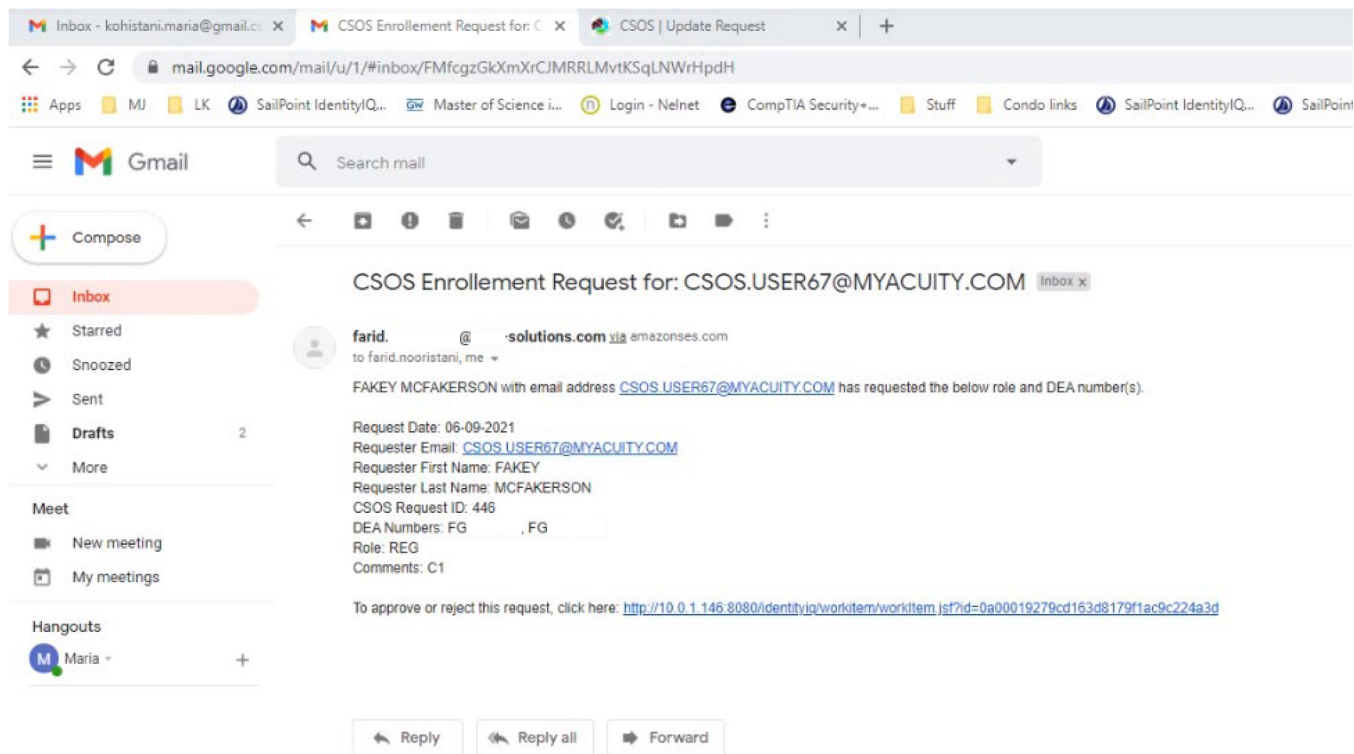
Inbox - kohistani.maria@gmail.c ×
CSOS Enrollement Request for: C ×
CSOS | Update Request ×
+

mail.google.com/mail/u/1/#inbox/FMfcgzGkXmXrCJMRRLMvtKSqLNWrHpdH

Apps MJ LK SailPoint IdentityIQ... Master of Science i... Login - Nelnet CompTIA Security+... Stuff Condo links SailPoint IdentityIQ... SailPoint

Gmail

Search mail

Compose

Inbox
Starred
Snoozed
Sent
Drafts 2
More

Meet
New meeting
My meetings

Hangouts
Maria

CSOS Enrollement Request for: CSOS.USER67@MYACUITY.COM Inbox ×

farid. @ -solutions.com via amazonses.com
to farid.nooristani, me

FAKEY MCFAKERSON with email address CSOS.USER67@MYACUITY.COM has requested the below role and DEA number(s).

Request Date: 06-09-2021
Requester Email: CSOS.USER67@MYACUITY.COM
Requester First Name: FAKEY
Requester Last Name: MCFAKERSON
CSOS Request ID: 446
DEA Numbers: FG , FG
Role: REG
Comments: C1

To approve or reject this request, click here: http://10.0.1.146:8080/identityiq/workitem/workItem.jsf?id=0a00019279cd163d8179f1ac9c224a3d

Reply
Reply all
Forward